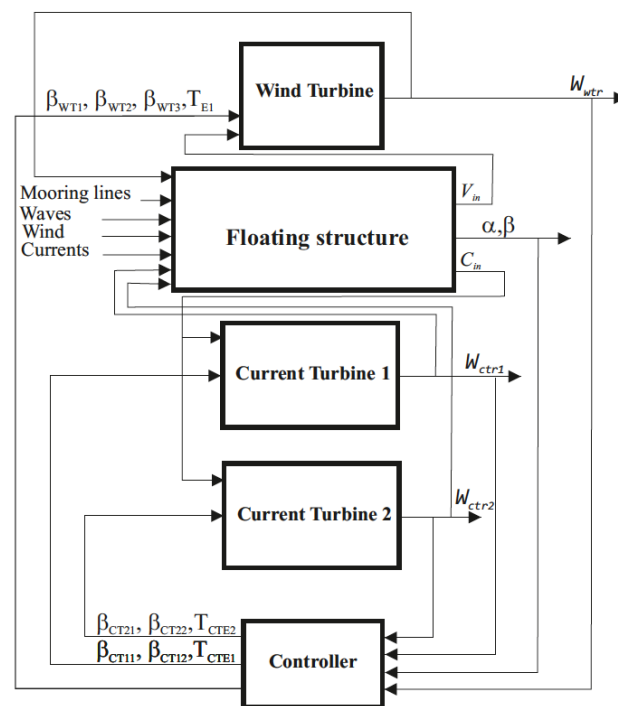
$\beta_{WT1}$, $\beta_{WT2}$, $\beta_{WT3}$, $T_{E1}$

Wind Turbine

$W_{wtr}$

Mooring lines
Waves
Wind
Currents

Floating structure

$V_{in}$

$\alpha, \beta$

$C_{in}$

Current Turbine 1

$W_{ctr1}$

Current Turbine 2

$W_{ctr2}$

$\beta_{CT21}$, $\beta_{CT22}$, $T_{CTE2}$
$\beta_{CT11}$, $\beta_{CT12}$, $T_{CTE1}$

Controller